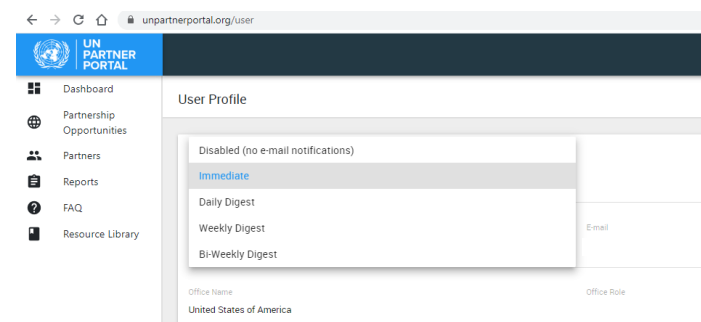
unpartnerportal.org/user

UN PARTNER PORTAL

Dashboard
Partnership Opportunities
Partners
Reports
FAQ
Resource Library

User Profile

Disabled (no e-mail notifications)
Immediate
Daily Digest
Weekly Digest
Bi-Weekly Digest

E-mail

Office Name
United States of America

Office Role